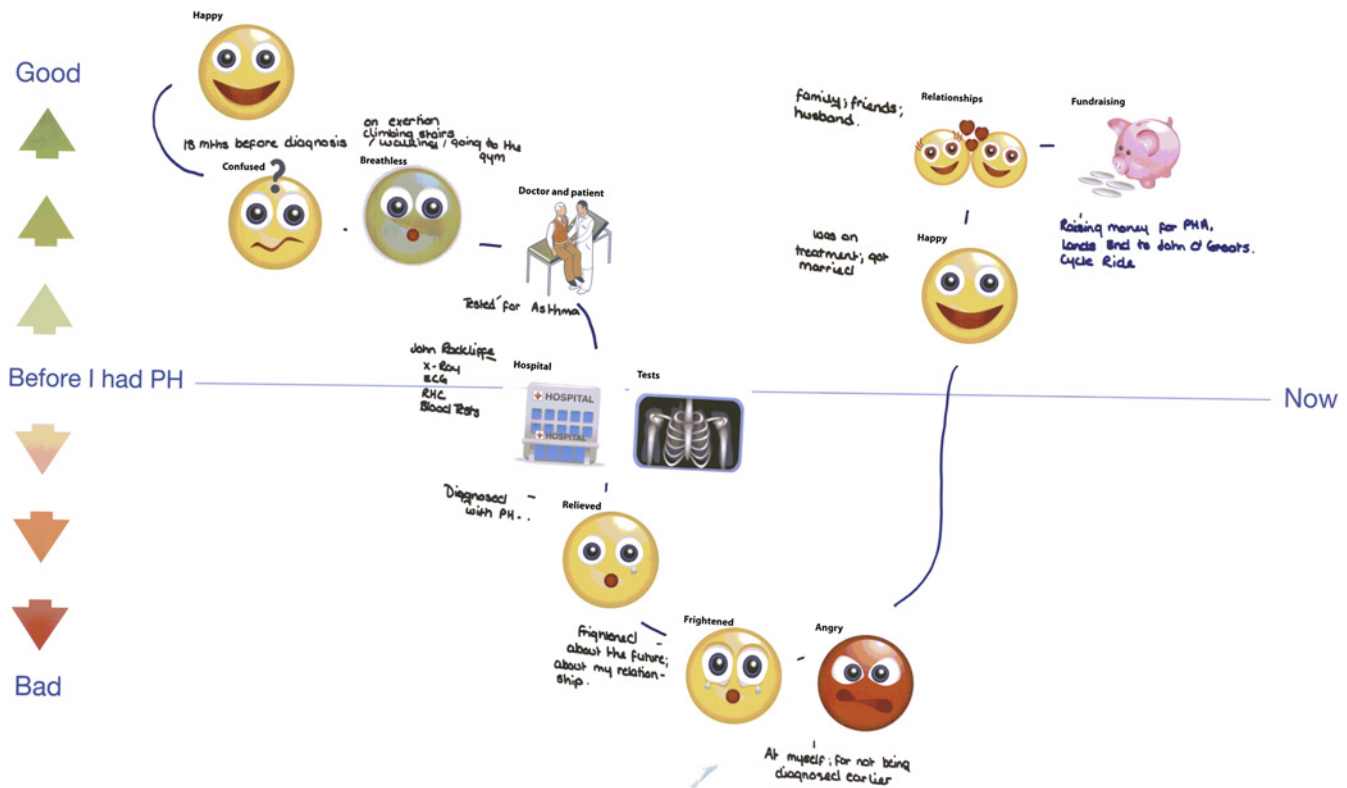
Good

Before I had PH

Bad

Now

Happy

18 mths before diagnosis

on exertion climbing stairs / walking / going to the gym

Confused

Breathless

Doctor and patient

Tested for Asthma

John Radcliffe
X-Ray
ECG
RHC
Blood Tests

Hospital

HOSPITAL

HOSPITAL

Tests

Diagnosed - with PH..

Relieved

Frightened - about the future; about my relationship.

Frightened

Angry

At myself; for not being diagnosed earlier

family; friends; husband.

Relationships

Fundraising

Raising money for PHA, Lands End to John O'Groats. Cycle Ride

Was on treatment; got married

Happy